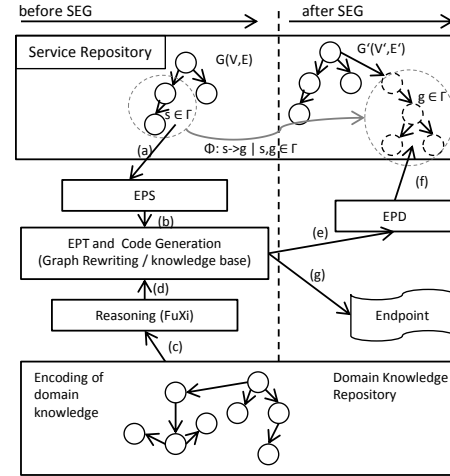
before SEG

after SEG

Service Repository

G(V,E)

$s \in \Gamma$

G'(V',E')

$g \in \Gamma$

$\Phi$: s->g | s,g $\in \Gamma$

(a)

EPS

(b)

EPT and Code Generation (Graph Rewriting / knowledge base)

(d)

Reasoning (FuXi)

(c)

(e)

EPD

(f)

(g)

Endpoint

Encoding of domain knowledge

Domain Knowledge Repository